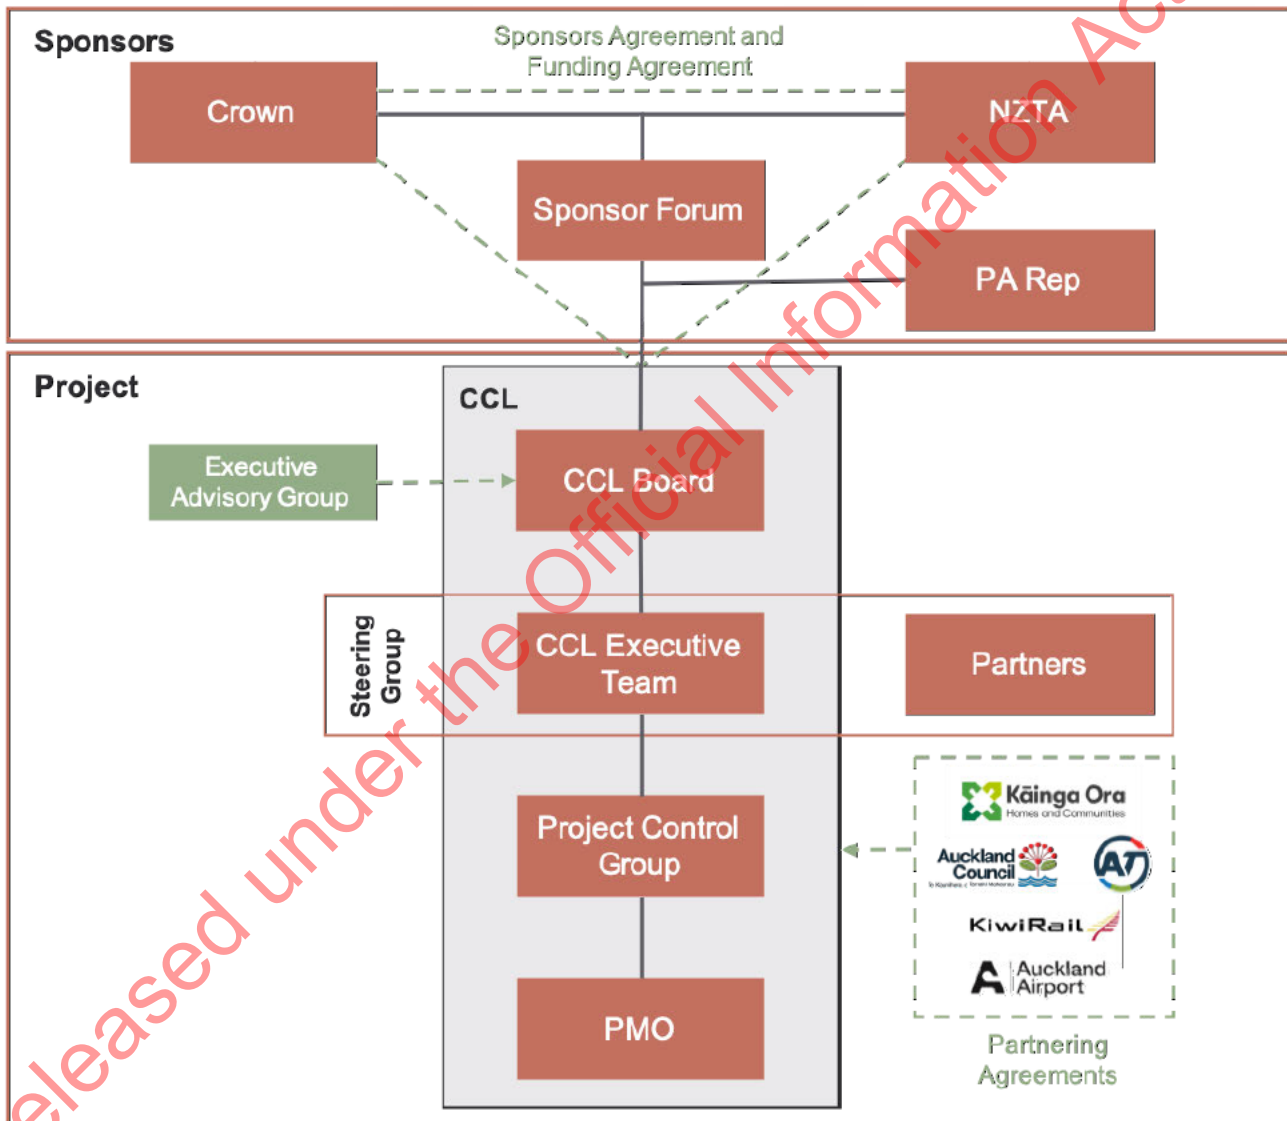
Sponsors

Sponsors Agreement and Funding Agreement

Crown

NZTA

Sponsor Forum

PA Rep

Project

CCL

Executive Advisory Group

CCL Board

Steering Group

CCL Executive Team

Partners

Project Control Group

PMO

Kāinga Ora
Homes and Communities

Auckland Council
Te Kaunihera o Tāmaki Makaurau

AT

KiwiRail

Auckland Airport

Partnering Agreements

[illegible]eleased under the Official Information Ac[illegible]